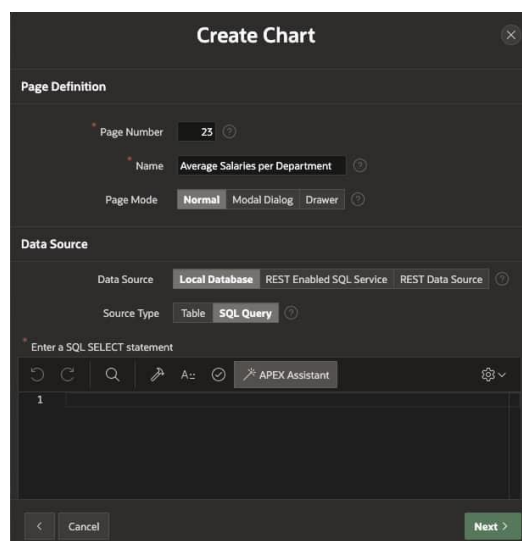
Create Chart

Page Definition

* Page Number 23

* Name Average Salaries per Department

Page Mode Normal Modal Dialog Drawer

Data Source

Data Source Local Database REST Enabled SQL Service REST Data Source

Source Type Table SQL Query

* Enter a SQL SELECT statement

APEX Assistant

1

< Cancel

Next >